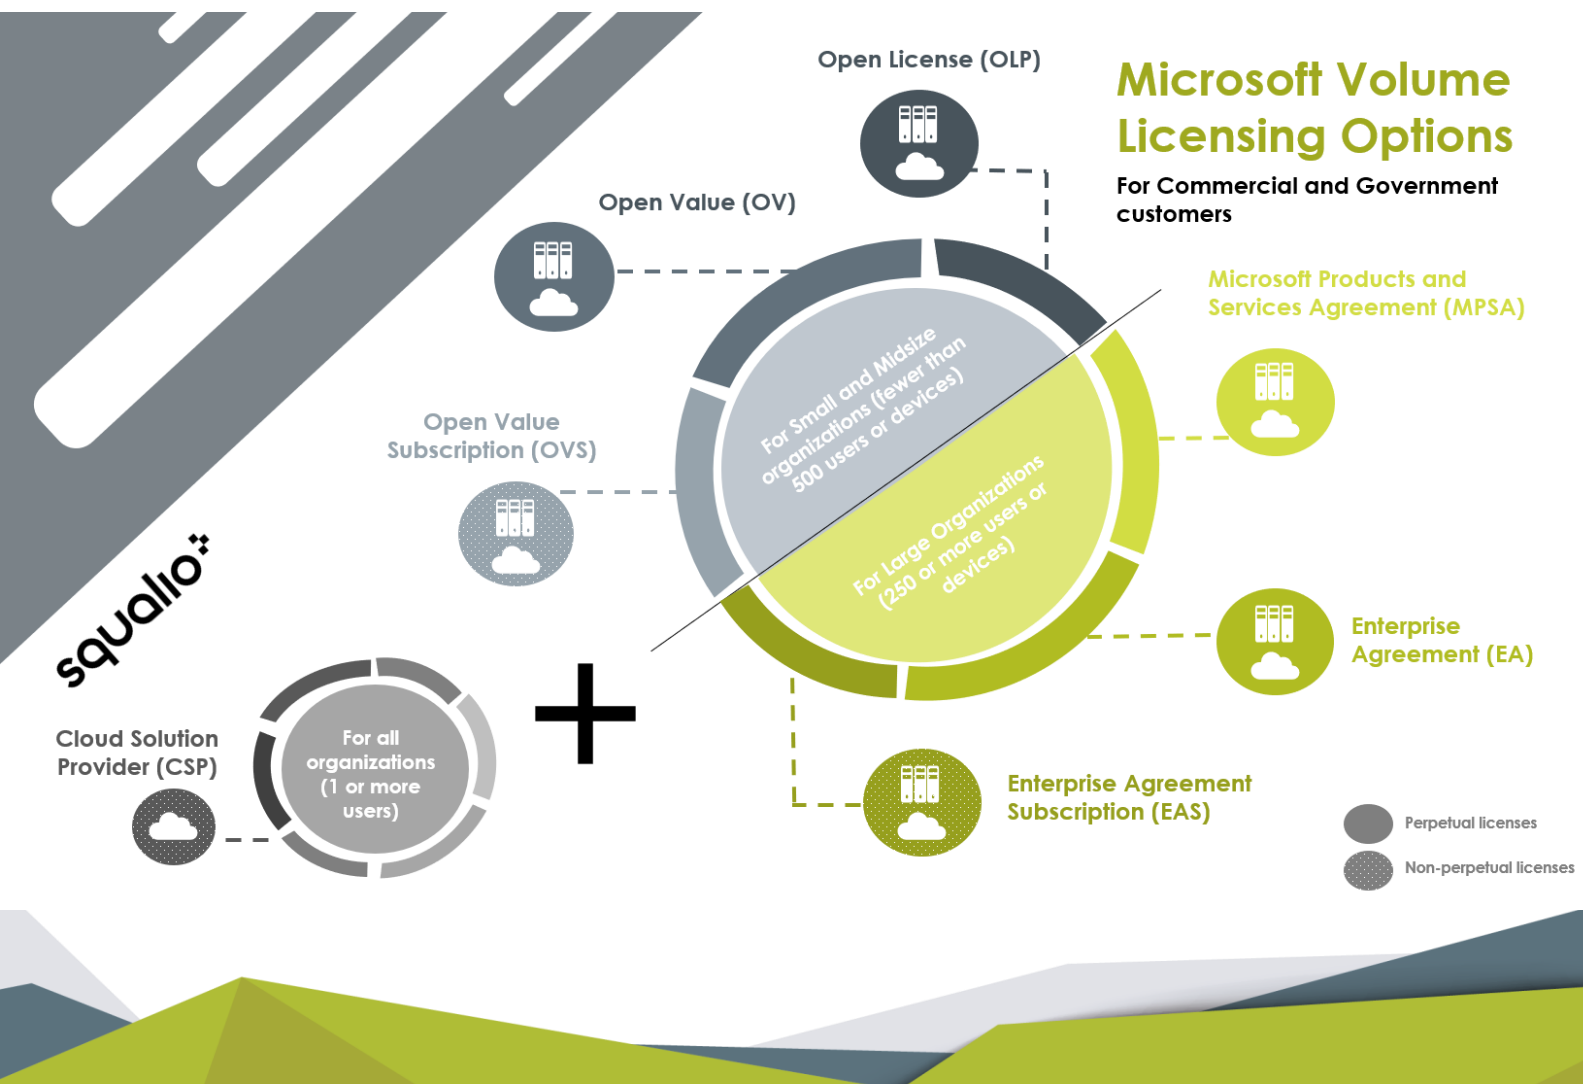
Microsoft Volume Licensing Options

For Commercial and Government customers

Open License (OLP)

Open Value (OV)

Open Value Subscription (OVS)

For Small and Midsize organizations (fewer than 500 users or devices)

For Large Organizations (250 or more users or devices)

Microsoft Products and Services Agreement (MPSA)

Enterprise Agreement (EA)

Enterprise Agreement Subscription (EAS)

squalio

Cloud Solution Provider (CSP)

For all organizations (1 or more users)

+

Perpetual licenses

Non-perpetual licenses